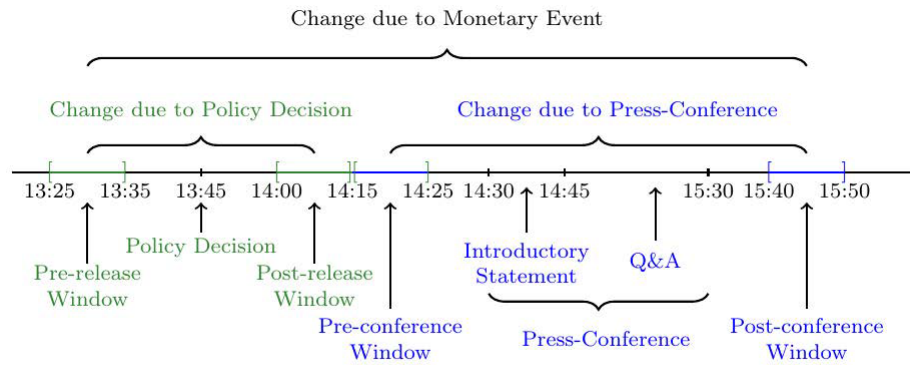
Change due to Monetary Event

Change due to Policy Decision

Change due to Press-Conference

13:25 13:35 13:45 14:00 14:15 14:25 14:30 14:45 15:30 15:40 15:50

Policy Decision

Pre-release Window

Post-release Window

Pre-conference Window

Introductory Statement

Q&A

Press-Conference

Post-conference Window